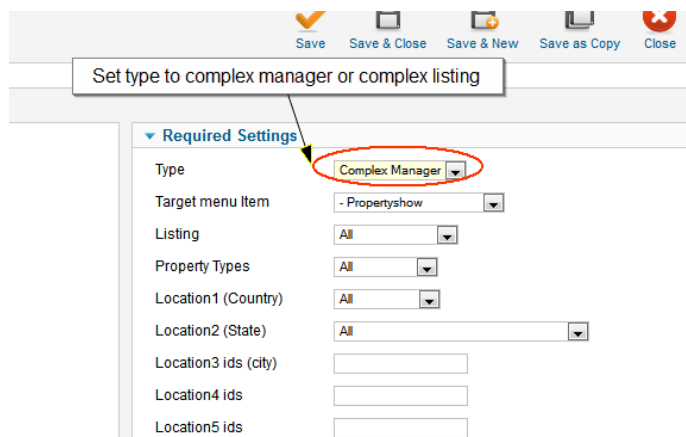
Save Save & Close Save & New Save as Copy Close

Set type to complex manager or complex listing

Required Settings

Type Complex Manager

Target menu Item - Propertyshow

Listing All

Property Types All

Location1 (Country) All

Location2 (State) All

Location3 ids (city)

Location4 ids

Location5 ids